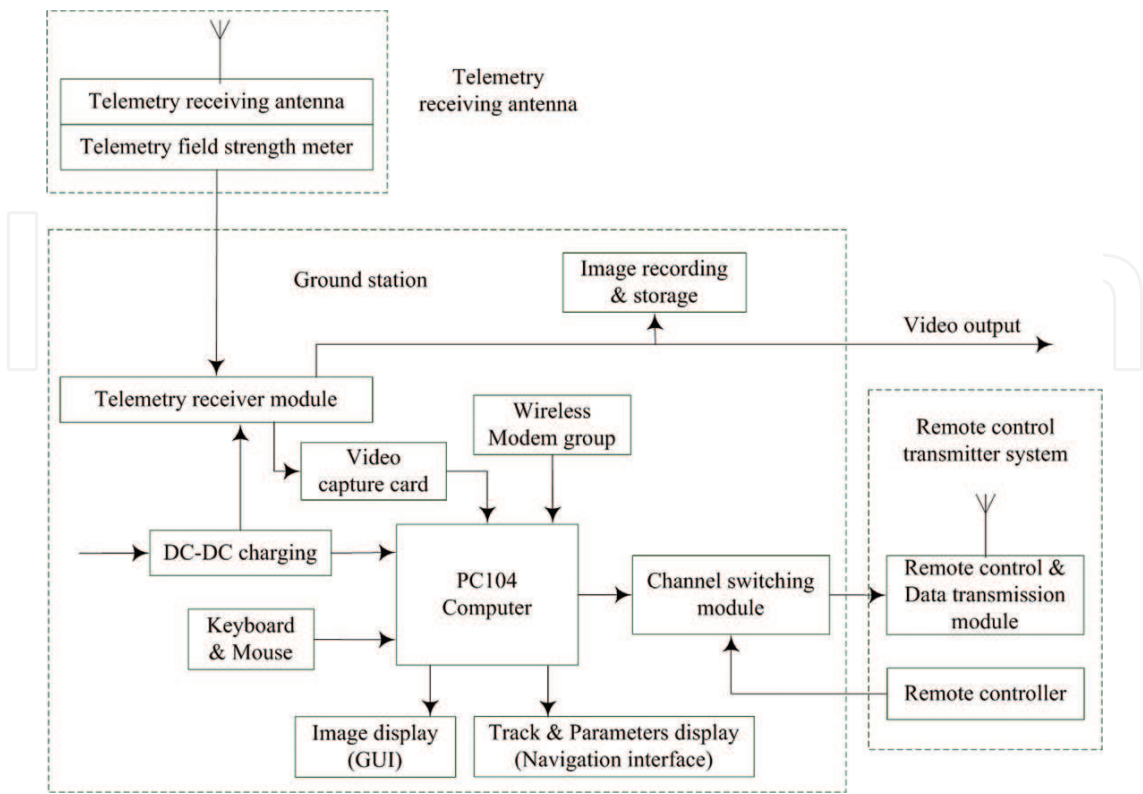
Telemetry receiving antenna

Telemetry field strength meter

Telemetry receiving antenna

Ground station

Image recording & storage

Video output

Telemetry receiver module

Wireless Modem group

Remote control transmitter system

Video capture card

DC-DC charging

PC104 Computer

Channel switching module

Remote control & Data transmission module

Keyboard & Mouse

Remote controller

Image display (GUI)

Track & Parameters display (Navigation interface)